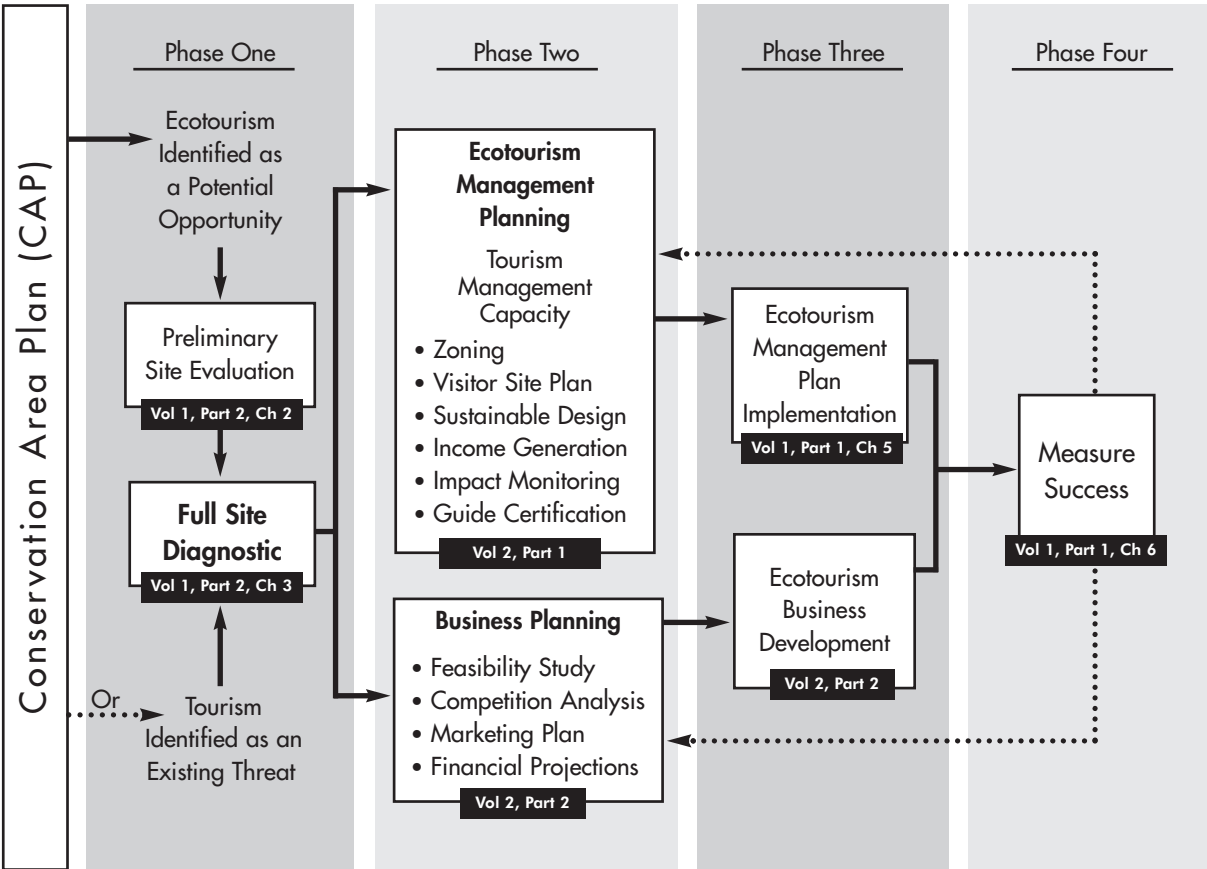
Conservation Area Plan (CAP)

Phase One

Ecotourism Identified as a Potential Opportunity

Preliminary Site Evaluation

Vol 1, Part 2, Ch 2

Full Site Diagnostic

Vol 1, Part 2, Ch 3

Or

Tourism Identified as an Existing Threat

Phase Two

Ecotourism Management Planning

Tourism Management Capacity

• Zoning
• Visitor Site Plan
• Sustainable Design
• Income Generation
• Impact Monitoring
• Guide Certification

Vol 2, Part 1

Business Planning

• Feasibility Study
• Competition Analysis
• Marketing Plan
• Financial Projections

Vol 2, Part 2

Phase Three

Ecotourism Management Plan Implementation

Vol 1, Part 1, Ch 5

Ecotourism Business Development

Vol 2, Part 2

Phase Four

Measure Success

Vol 1, Part 1, Ch 6